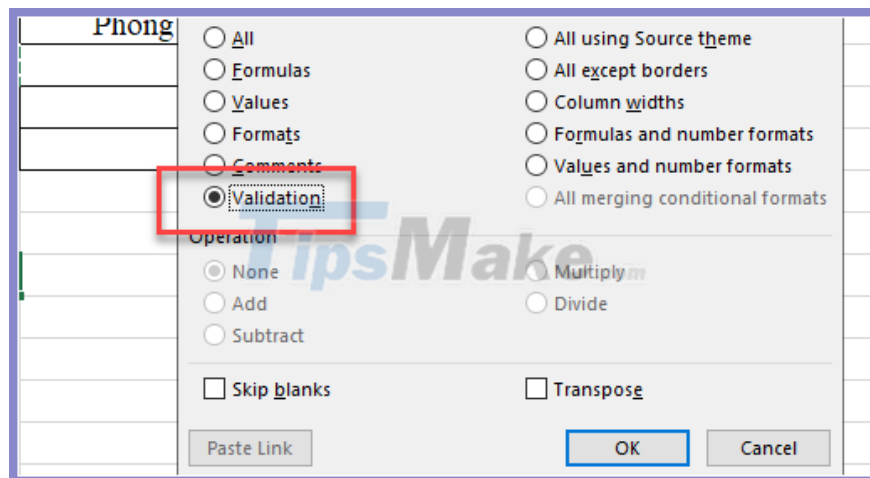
Phong

All
Formulas
Values
Formats
Comments
Validation

All using Source theme
All except borders
Column widths
Formulas and number formats
Values and number formats
All merging conditional formats

Operation

None
Add
Subtract

Multiply
Divide

Skip blanks

Transpose

Paste Link

OK

Cancel

TipsMake